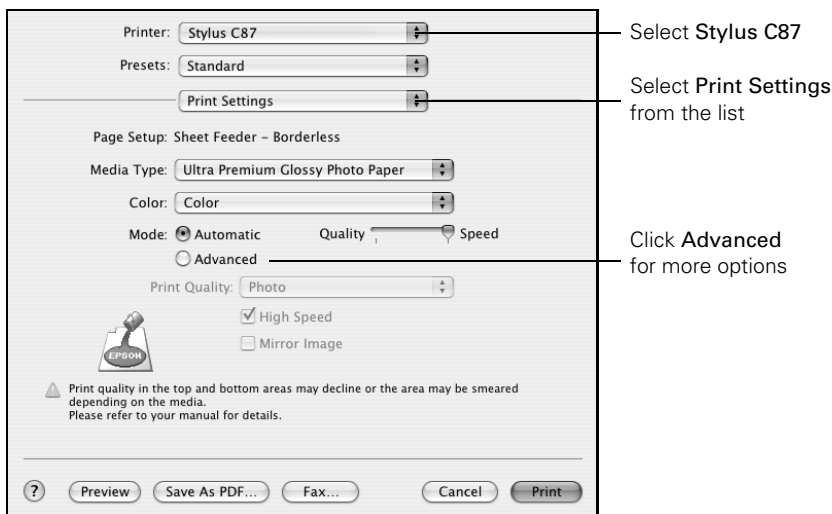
Printer: Stylus C87

Presets: Standard

Print Settings

Page Setup: Sheet Feeder - Borderless

Media Type: Ultra Premium Glossy Photo Paper

Color: Color

Mode: Automatic

Quality Speed

Advanced

Print Quality: Photo

High Speed

Mirror Image

EPSON

Print quality in the top and bottom areas may decline or the area may be smeared depending on the media.
Please refer to your manual for details.

? Preview Save As PDF... Fax... Cancel Print

Select Stylus C87

Select Print Settings from the list

Click Advanced for more options